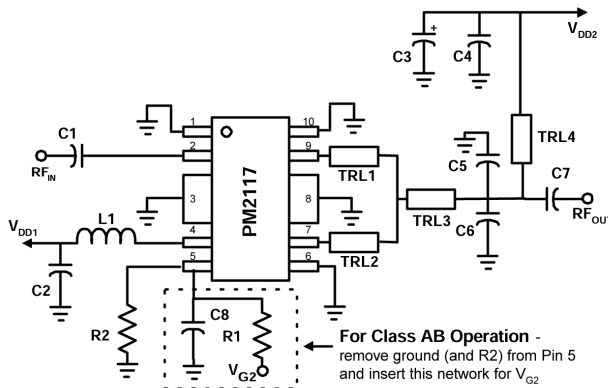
+
C3
C4
$V_{DD2}$
TRL4
1
10
C1
2
9
$RF_{IN}$
TRL1
C5
C7
3
8
PM2117
TRL3
$RF_{OUT}$
C6
$V_{DD1}$
L1
4
7
TRL2
5
6
C2
C8
R2
R1
$V_{G2}$
For Class AB Operation - remove ground (and R2) from Pin 5 and insert this network for $V_{G2}$